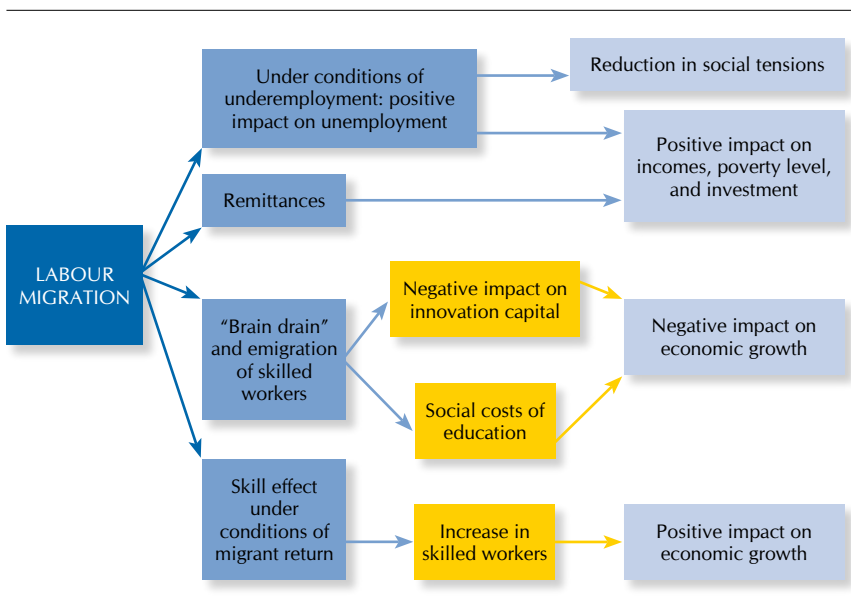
LABOUR MIGRATION

Under conditions of underemployment: positive impact on unemployment

Reduction in social tensions

Positive impact on incomes, poverty level, and investment

Remittances

"Brain drain" and emigration of skilled workers

Negative impact on innovation capital

Social costs of education

Negative impact on economic growth

Skill effect under conditions of migrant return

Increase in skilled workers

Positive impact on economic growth